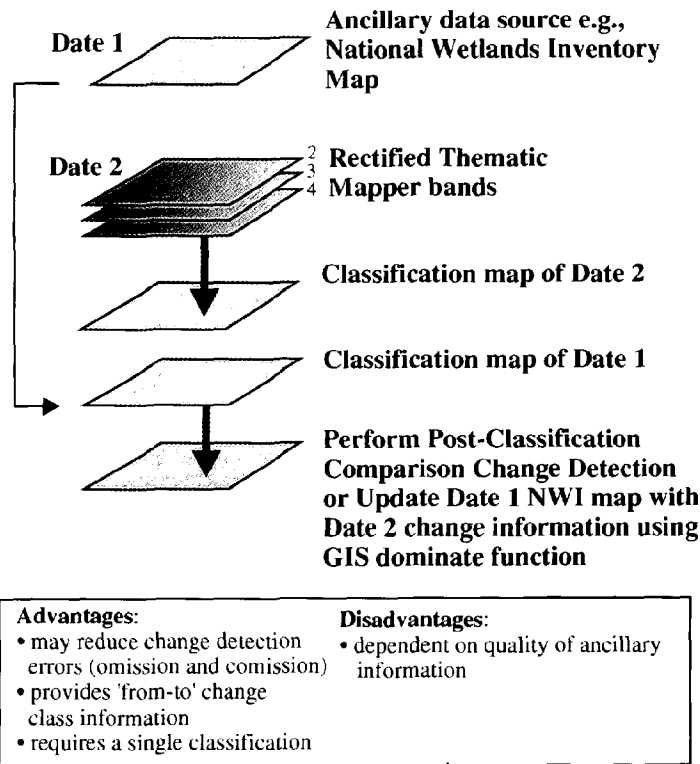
Date 1

Ancillary data source e.g., National Wetlands Inventory Map

Date 2

2
3
4

Rectified Thematic Mapper bands

Classification map of Date 2

Classification map of Date 1

Perform Post-Classification Comparison Change Detection or Update Date 1 NWI map with Date 2 change information using GIS dominate function

Advantages:
• may reduce change detection errors (omission and comission)
• provides 'from-to' change class information
• requires a single classification

Disadvantages:
• dependent on quality of ancillary information